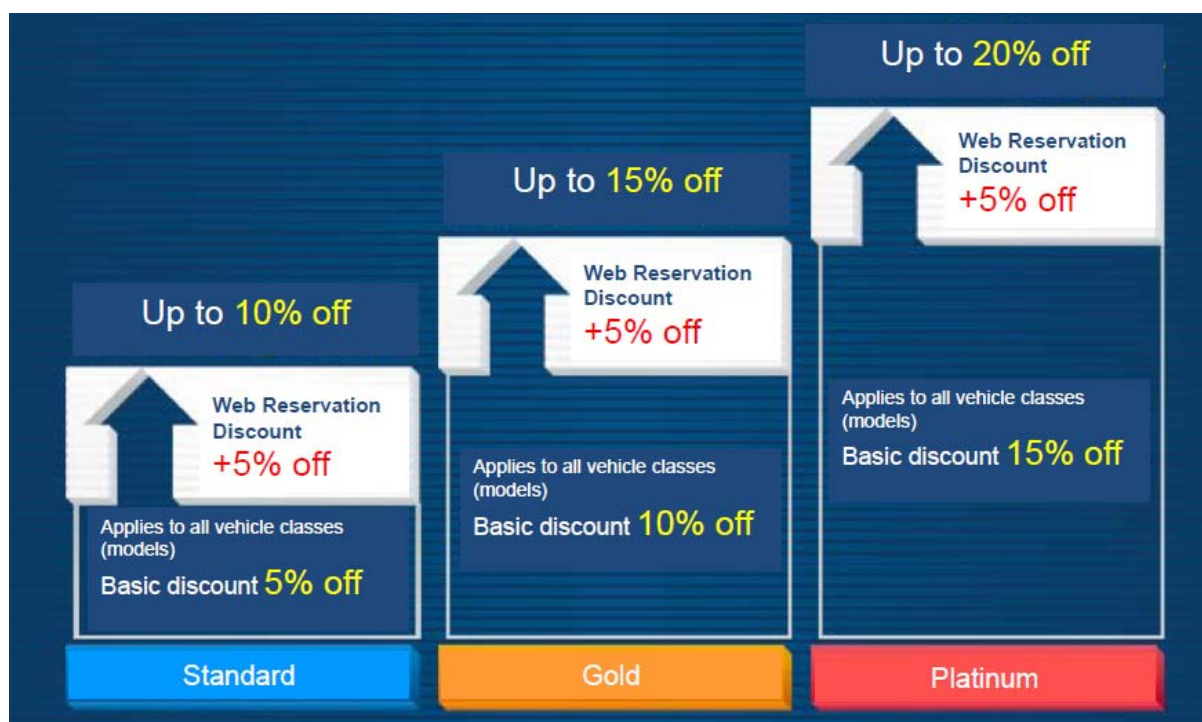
Up to 10% off

Web Reservation Discount
+5% off

Applies to all vehicle classes (models)
Basic discount 5% off

Standard

Up to 15% off

Web Reservation Discount
+5% off

Applies to all vehicle classes (models)
Basic discount 10% off

Gold

Up to 20% off

Web Reservation Discount
+5% off

Applies to all vehicle classes (models)
Basic discount 15% off

Platinum